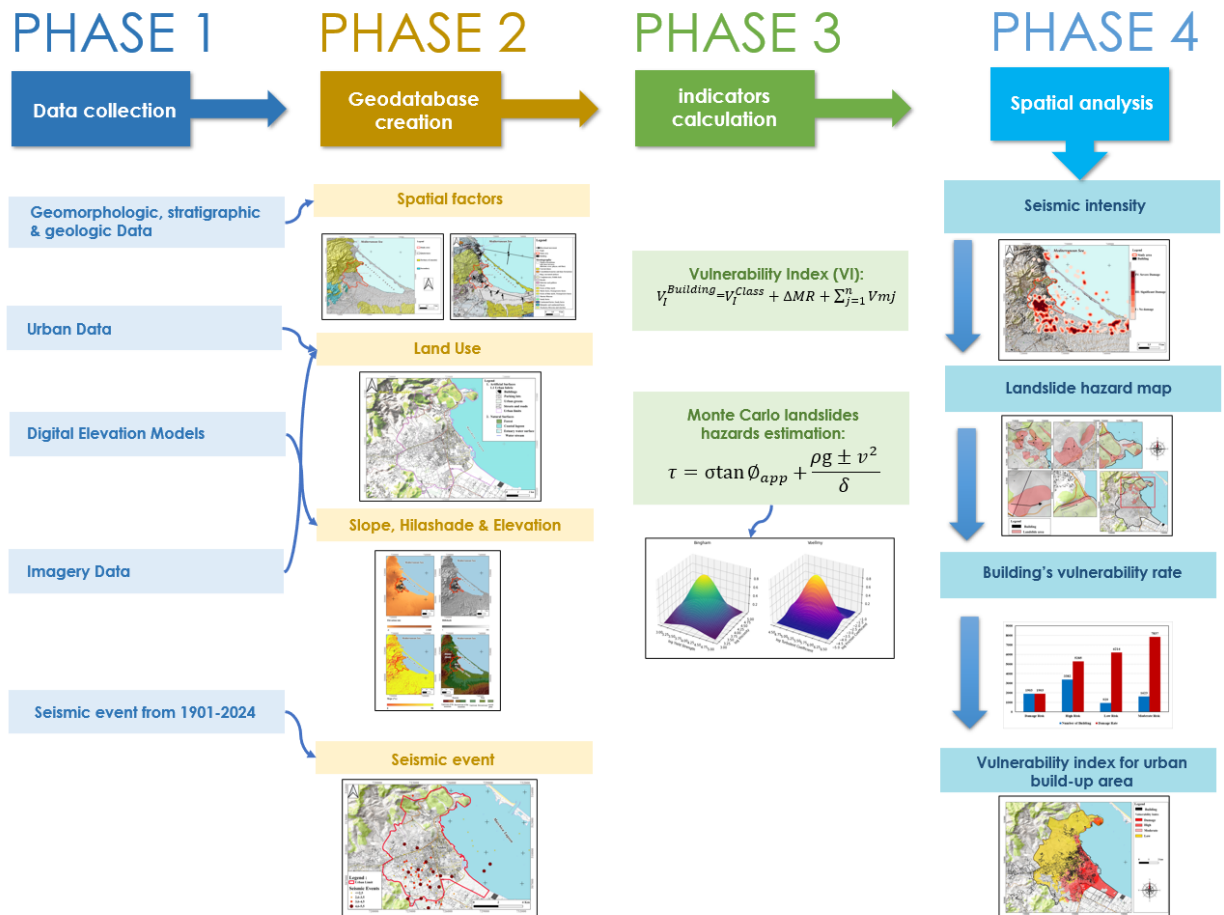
PHASE 1

Data collection

Geomorphologic, stratigraphic & geologic Data

Urban Data

Digital Elevation Models

Imagery Data

Seismic event from 1901-2024

PHASE 2

Geodatabase creation

Spatial factors

Land Use

Slope, Hilashade & Elevation

Seismic event

PHASE 3

indicators calculation

Vulnerability Index (VI):
$V_I^{Building} = V_I^{Class} + \Delta MR + \sum_{j=1}^{n} Vmj$

Monte Carlo landslides hazards estimation:
$\tau = \sigma \tan \emptyset_{app} + \frac{\rho g \pm v^2}{\delta}$

PHASE 4

Spatial analysis

Seismic intensity

Landslide hazard map

Building's vulnerability rate

Vulnerability index for urban build-up area